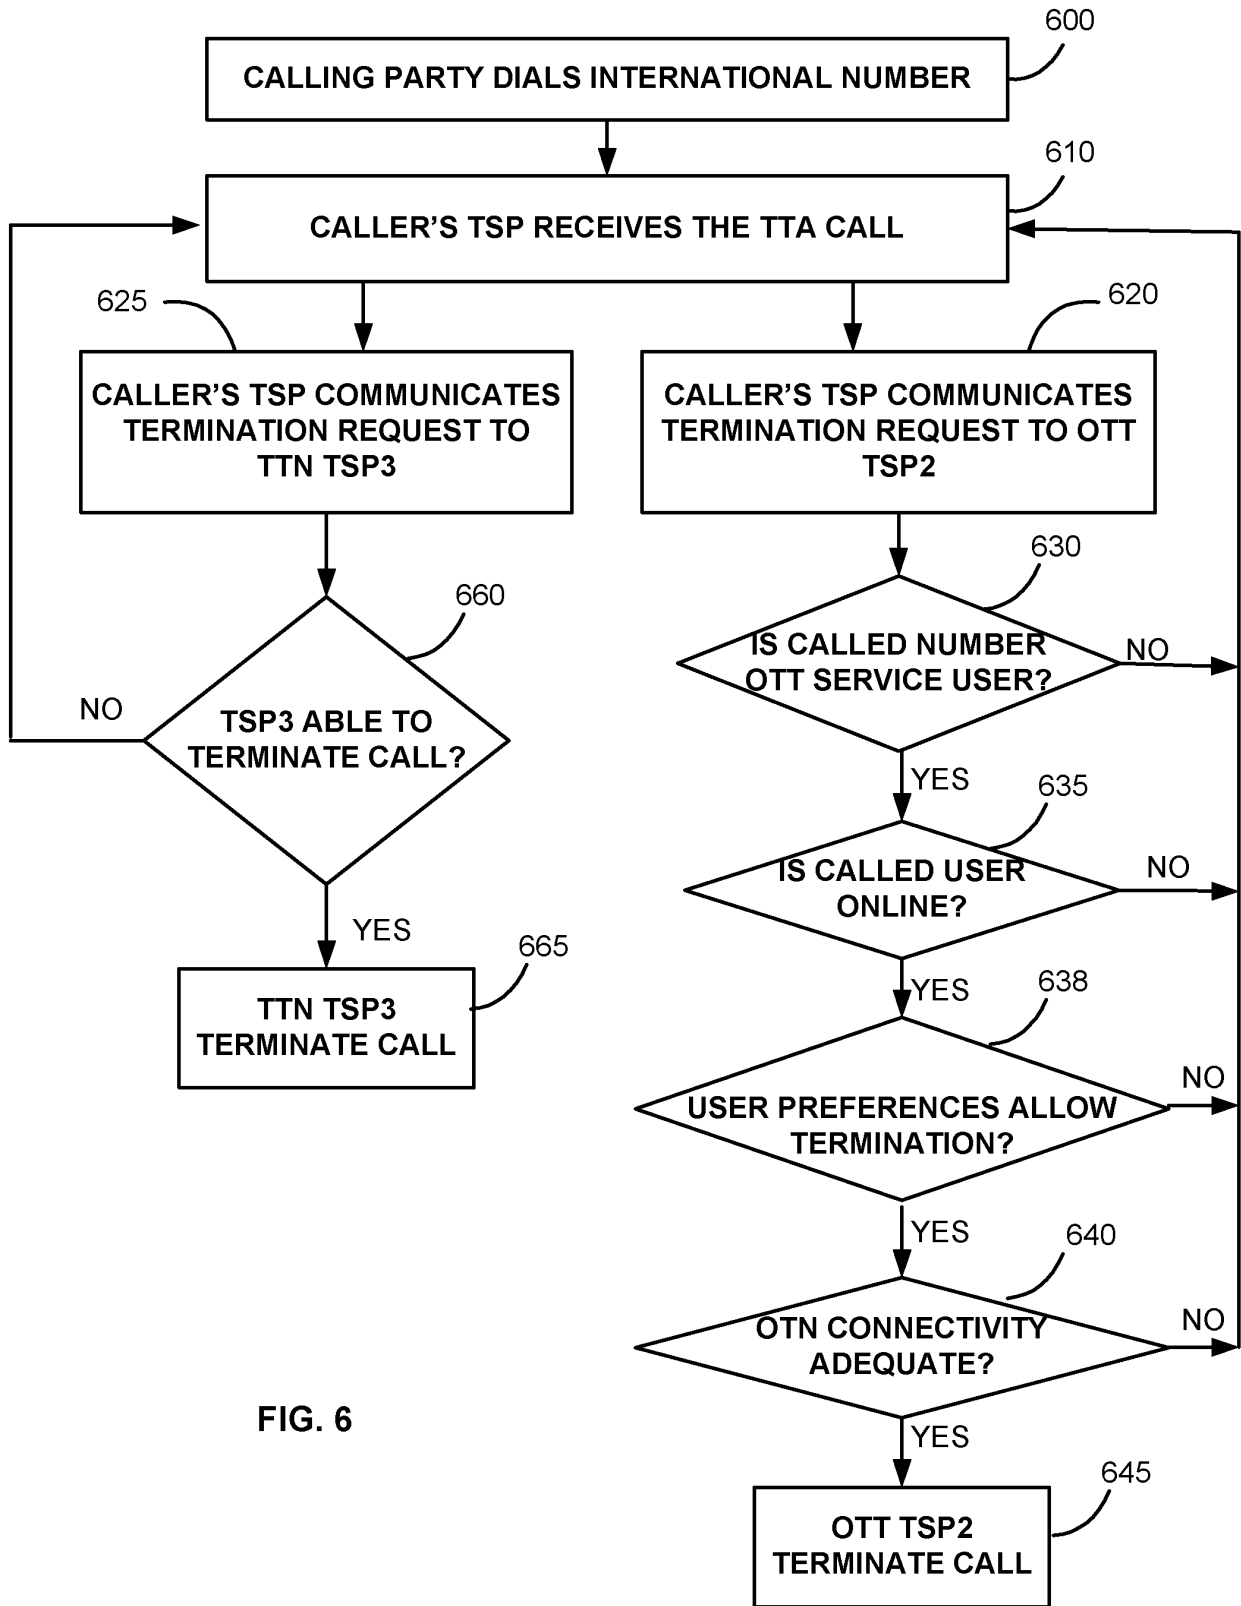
600

CALLING PARTY DIALS INTERNATIONAL NUMBER

610

CALLER'S TSP RECEIVES THE TTA CALL

625

CALLER'S TSP COMMUNICATES TERMINATION REQUEST TO TTN TSP3

620

CALLER'S TSP COMMUNICATES TERMINATION REQUEST TO OTT TSP2

660

NO

TSP3 ABLE TO TERMINATE CALL?

YES

665

TTN TSP3 TERMINATE CALL

630

IS CALLED NUMBER OTT SERVICE USER?

NO

YES

635

IS CALLED USER ONLINE?

NO

YES

638

USER PREFERENCES ALLOW TERMINATION?

NO

YES

640

OTN CONNECTIVITY ADEQUATE?

NO

YES

645

OTT TSP2 TERMINATE CALL

FIG. 6